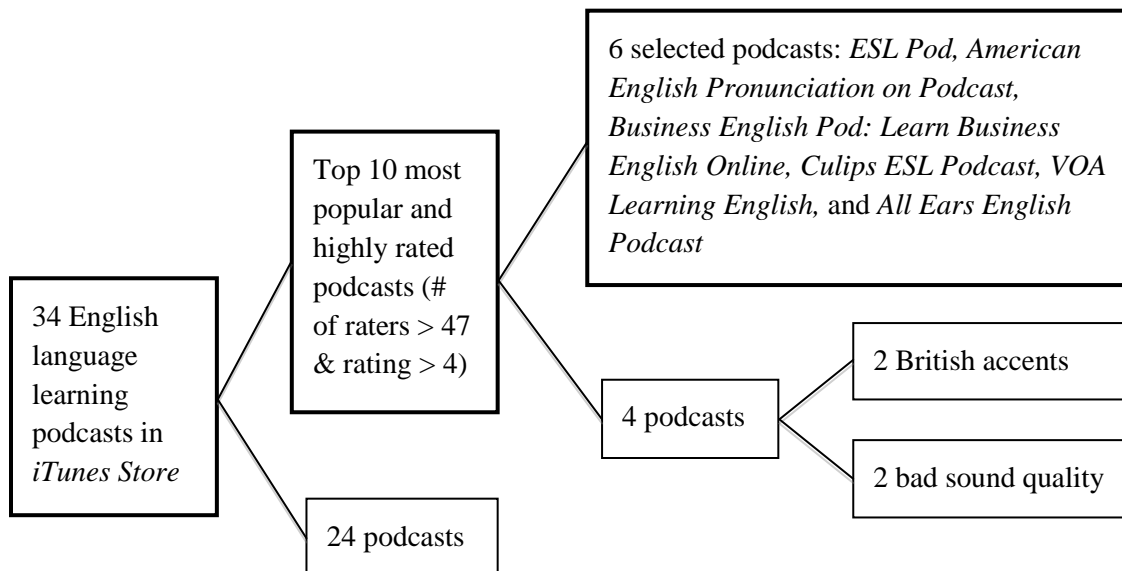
34 English language learning podcasts in *iTunes Store*

Top 10 most popular and highly rated podcasts (# of raters > 47 & rating > 4)

24 podcasts

6 selected podcasts: *ESL Pod, American English Pronunciation on Podcast, Business English Pod: Learn Business English Online, Culips ESL Podcast, VOA Learning English,* and *All Ears English Podcast*

4 podcasts

2 British accents

2 bad sound quality